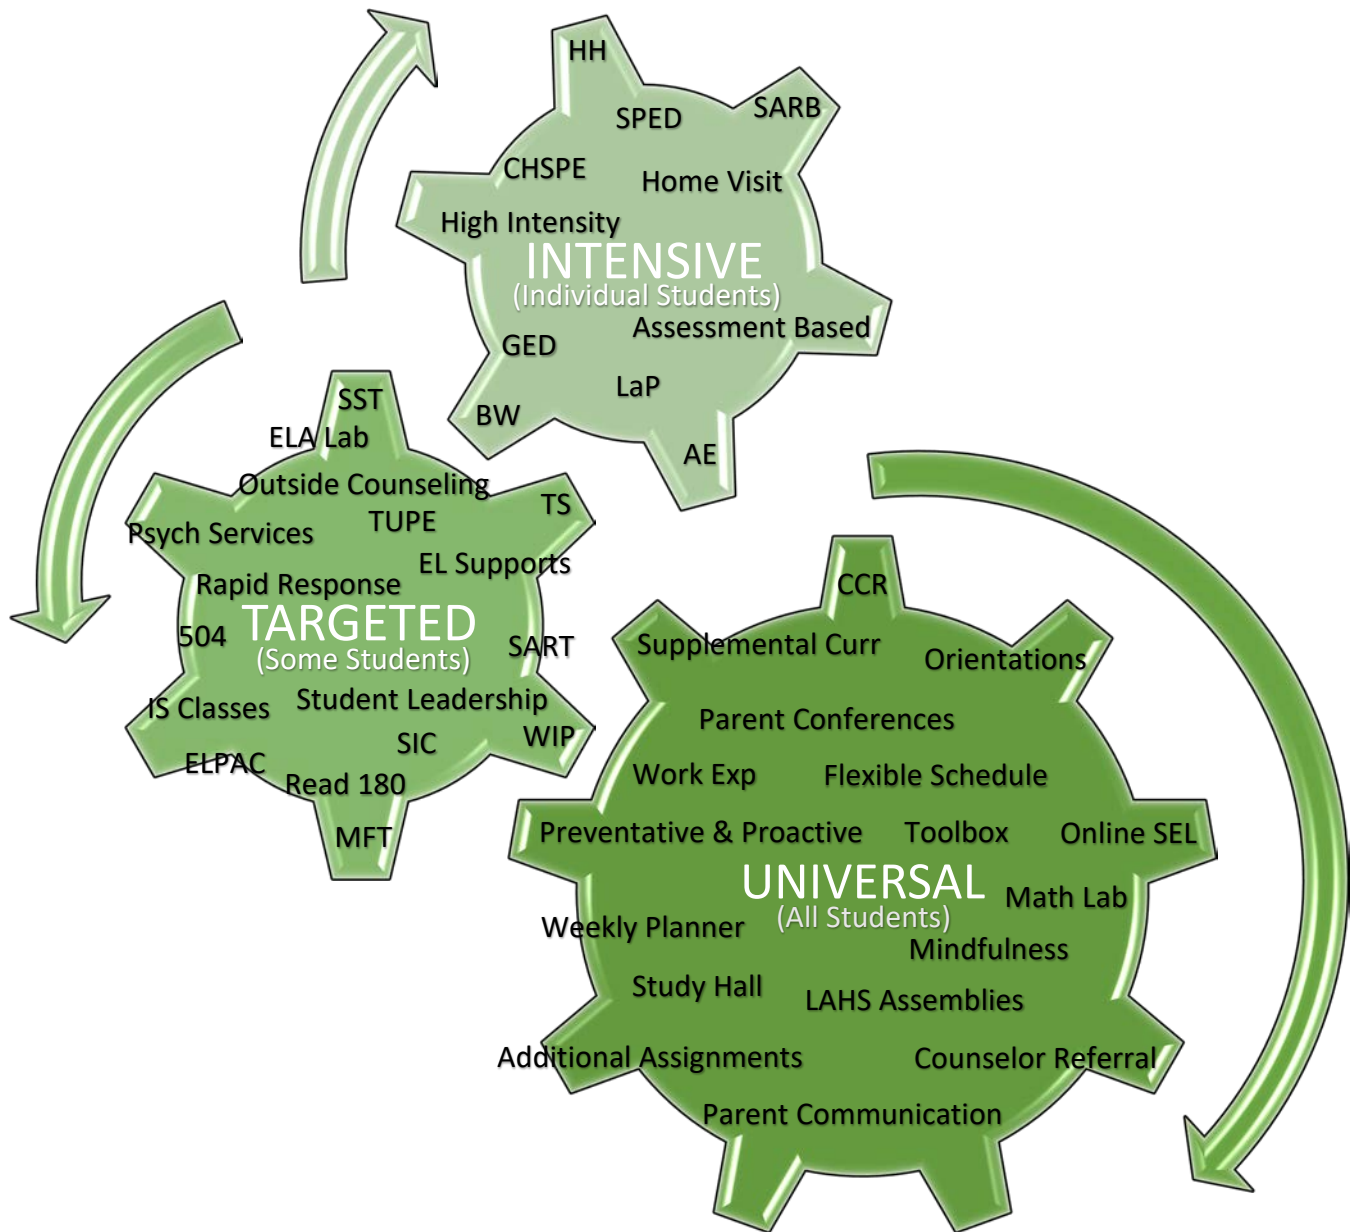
HH
SPED
SARB
CHSPE
Home Visit
High Intensity
INTENSIVE
(Individual Students)
Assessment Based
GED
LaP
BW
AE

SST
ELA Lab
Outside Counseling
TS
Psych Services
TUPE
EL Supports
Rapid Response
504
TARGETED
(Some Students)
SART
IS Classes
Student Leadership
WIP
SIC
ELPAC
Read 180
MFT

CCR
Supplemental Curr
Orientations
Parent Conferences
Work Exp
Flexible Schedule
Preventative & Proactive
Toolbox
Online SEL
UNIVERSAL
(All Students)
Math Lab
Weekly Planner
Mindfulness
Study Hall
LAHS Assemblies
Additional Assignments
Counselor Referral
Parent Communication